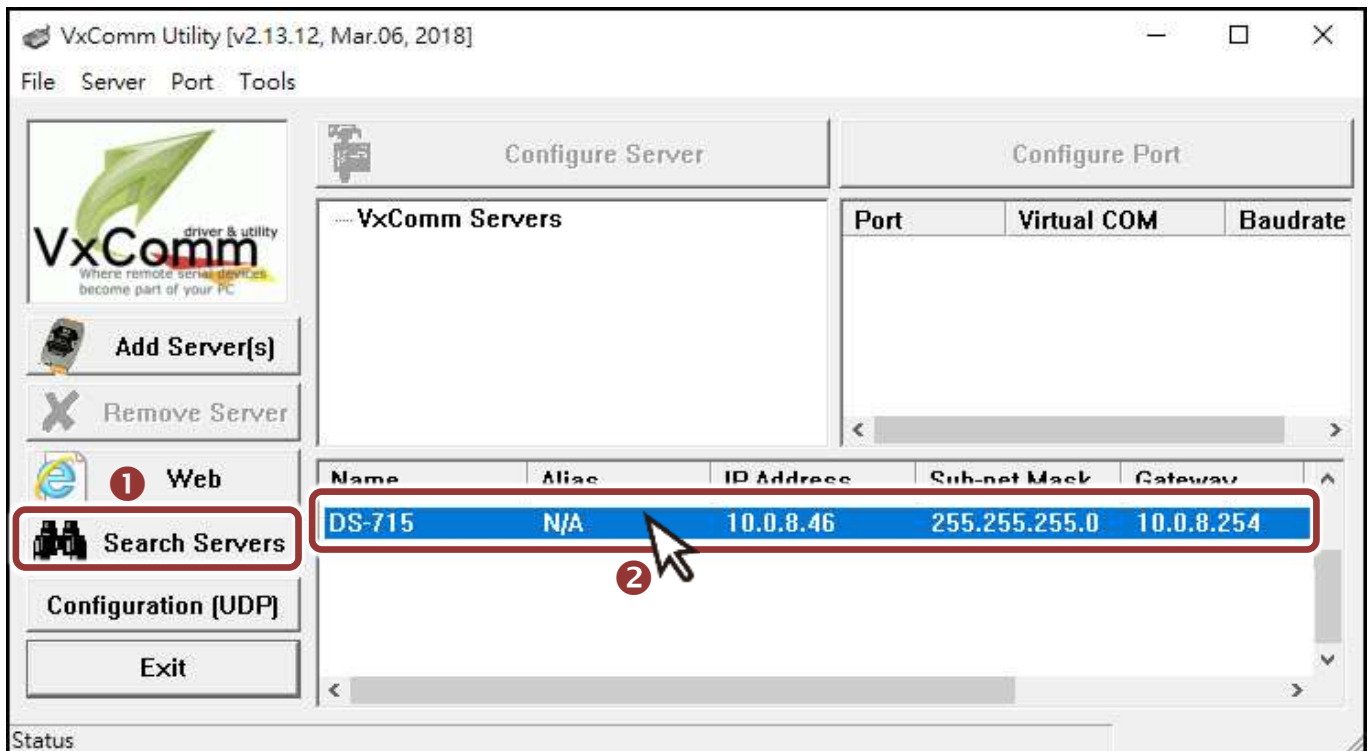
VxComm Utility [v2.13.12, Mar.06, 2018]

File Server Port Tools

VxComm driver & utility Where remote serial devices become part of your PC

Add Server(s)

Remove Server

Web

Search Servers

Configuration (UDP)

Exit

Configure Server

Configure Port

VxComm Servers

| Port | Virtual COM | Baudrate |
|---|---|---|

| Name | Alias | IP Address | Sub-net Mask | Gateway |
|---|---|---|---|---|
| DS-715 | N/A | 10.0.8.46 | 255.255.255.0 | 10.0.8.254 |

❶

❷

Status